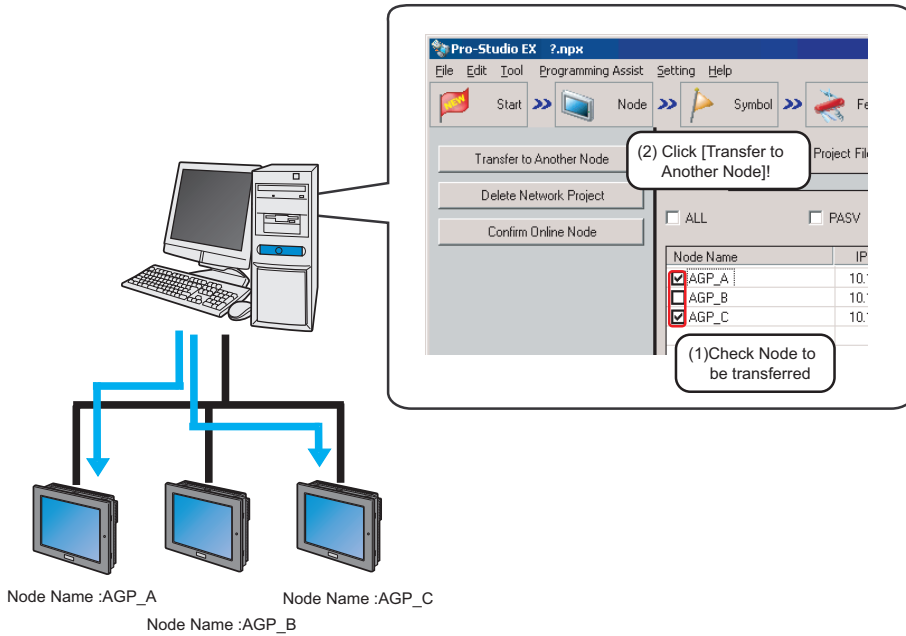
Pro-Studio EX ?.npx

File Edit Tool Programming Assist Setting Help

Start Node Symbol Fe

Transfer to Another Node

(2) Click [Transfer to Another Node]!

Project File

Delete Network Project

Confirm Online Node

ALL

PASV

| Node Name | IP |
|---|---|
| AGP_A | 10. |
| AGP_B | 10. |
| AGP_C | 10. |

(1)Check Node to be transferred

Node Name :AGP_A

Node Name :AGP_B

Node Name :AGP_C